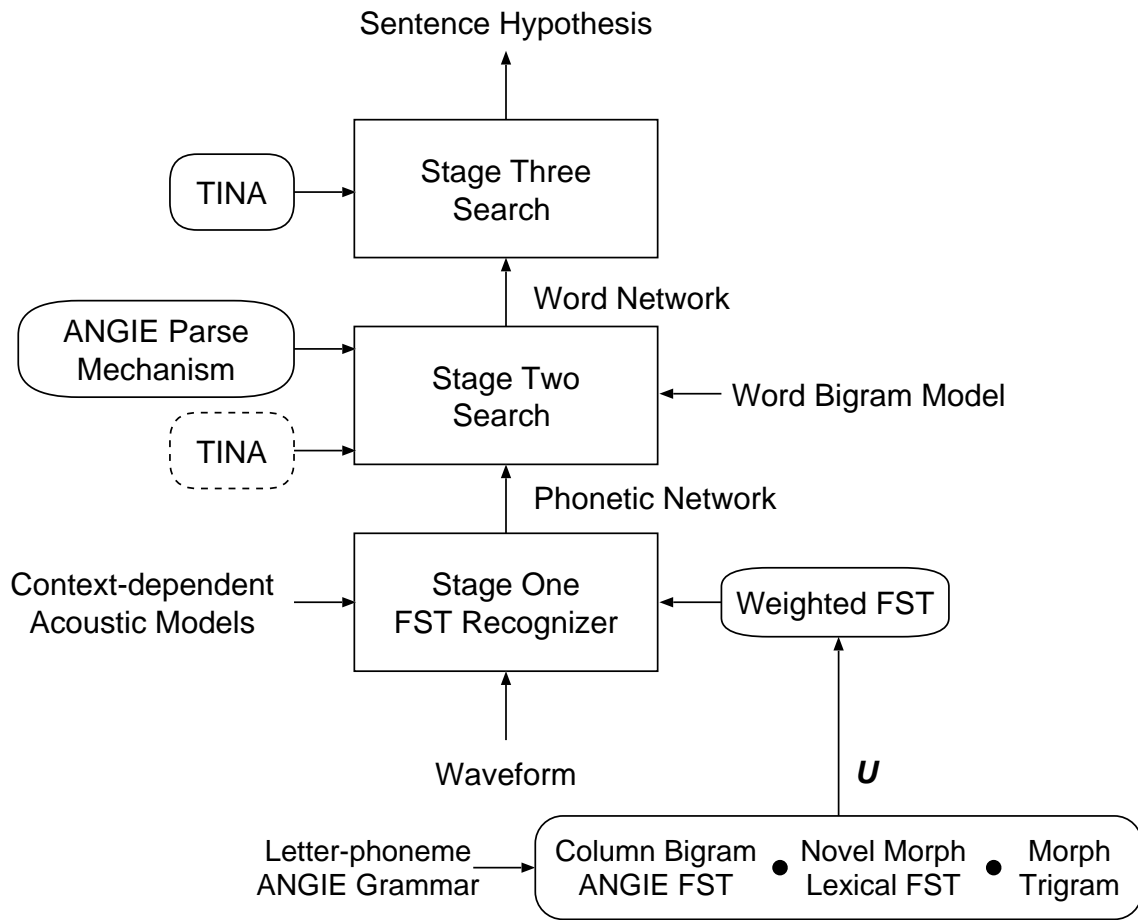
Sentence Hypothesis

TINA

Stage Three Search

Word Network

ANGIE Parse Mechanism

Stage Two Search

Word Bigram Model

TINA

Phonetic Network

Context-dependent Acoustic Models

Stage One FST Recognizer

Weighted FST

Waveform

$\boldsymbol{U}$

Letter-phoneme ANGIE Grammar

Column Bigram ANGIE FST • Novel Morph Lexical FST • Morph Trigram